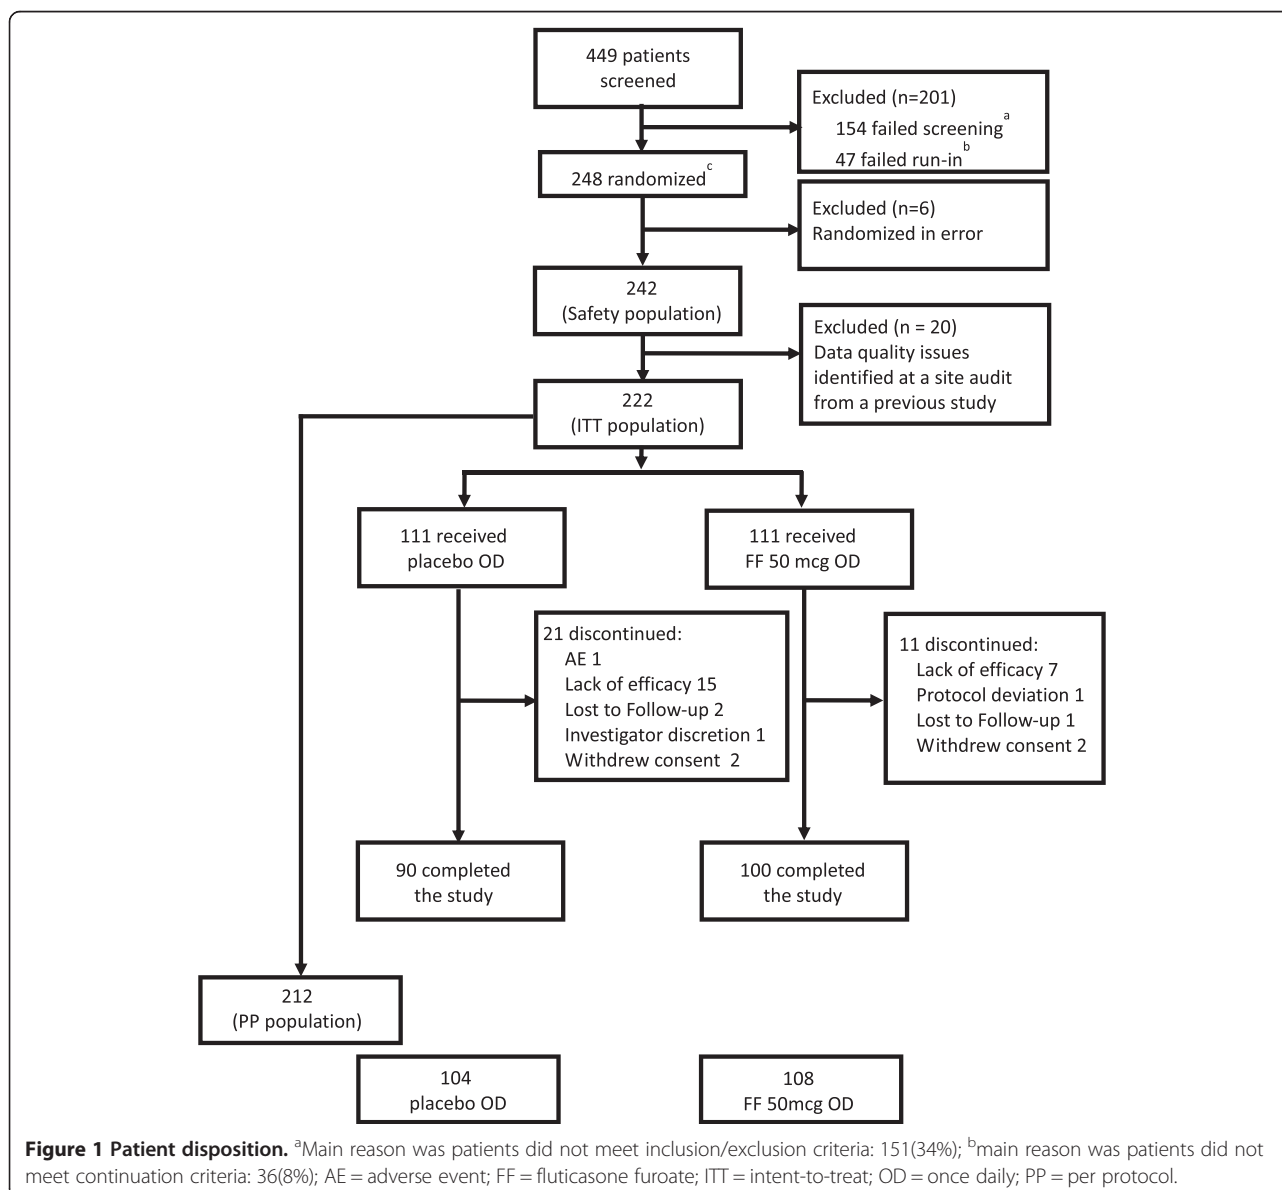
449 patients screened

Excluded (n=201)
154 failed screening$^{a}$
47 failed run-in$^{b}$

248 randomized$^{c}$

Excluded (n=6)
Randomized in error

242
(Safety population)

Excluded (n = 20)
Data quality issues identified at a site audit from a previous study

222
(ITT population)

111 received placebo OD

111 received FF 50 mcg OD

21 discontinued:
AE 1
Lack of efficacy 15
Lost to Follow-up 2
Investigator discretion 1
Withdrew consent 2

11 discontinued:
Lack of efficacy 7
Protocol deviation 1
Lost to Follow-up 1
Withdrew consent 2

90 completed the study

100 completed the study

212
(PP population)

104
placebo OD

108
FF 50mcg OD

**Figure 1 Patient disposition.** $^{a}$Main reason was patients did not meet inclusion/exclusion criteria: 151(34%); $^{b}$main reason was patients did not meet continuation criteria: 36(8%); AE = adverse event; FF = fluticasone furoate; ITT = intent-to-treat; OD = once daily; PP = per protocol.